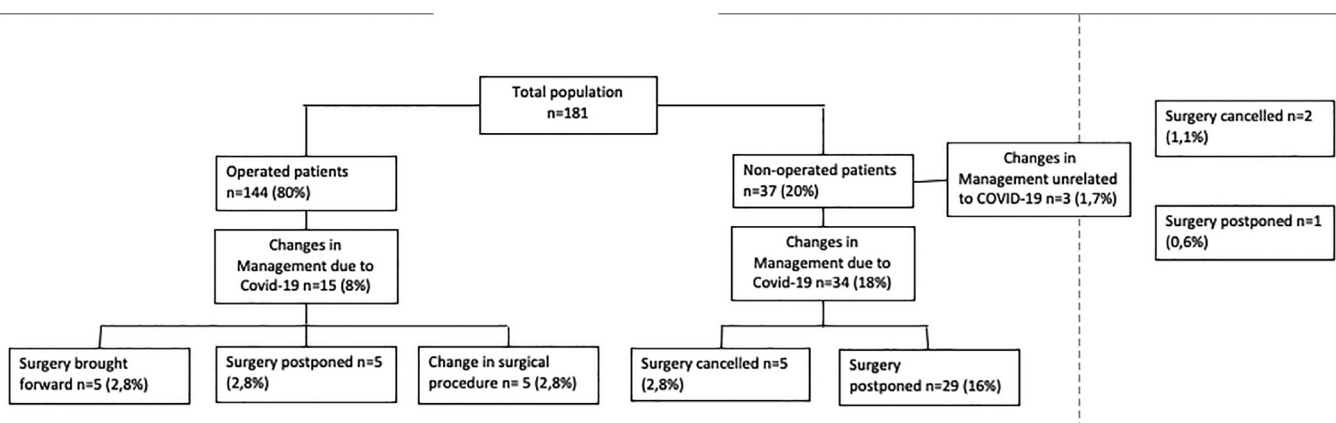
Total population
n=181

Operated patients
n=144 (80%)

Changes in Management due to Covid-19 n=15 (8%)

Surgery brought forward n=5 (2,8%)

Surgery postponed n=5 (2,8%)

Change in surgical procedure n= 5 (2,8%)

Non-operated patients
n=37 (20%)

Changes in Management unrelated to COVID-19 n=3 (1,7%)

Changes in Management due to Covid-19 n=34 (18%)

Surgery cancelled n=5 (2,8%)

Surgery postponed n=29 (16%)

Surgery cancelled n=2 (1,1%)

Surgery postponed n=1 (0,6%)